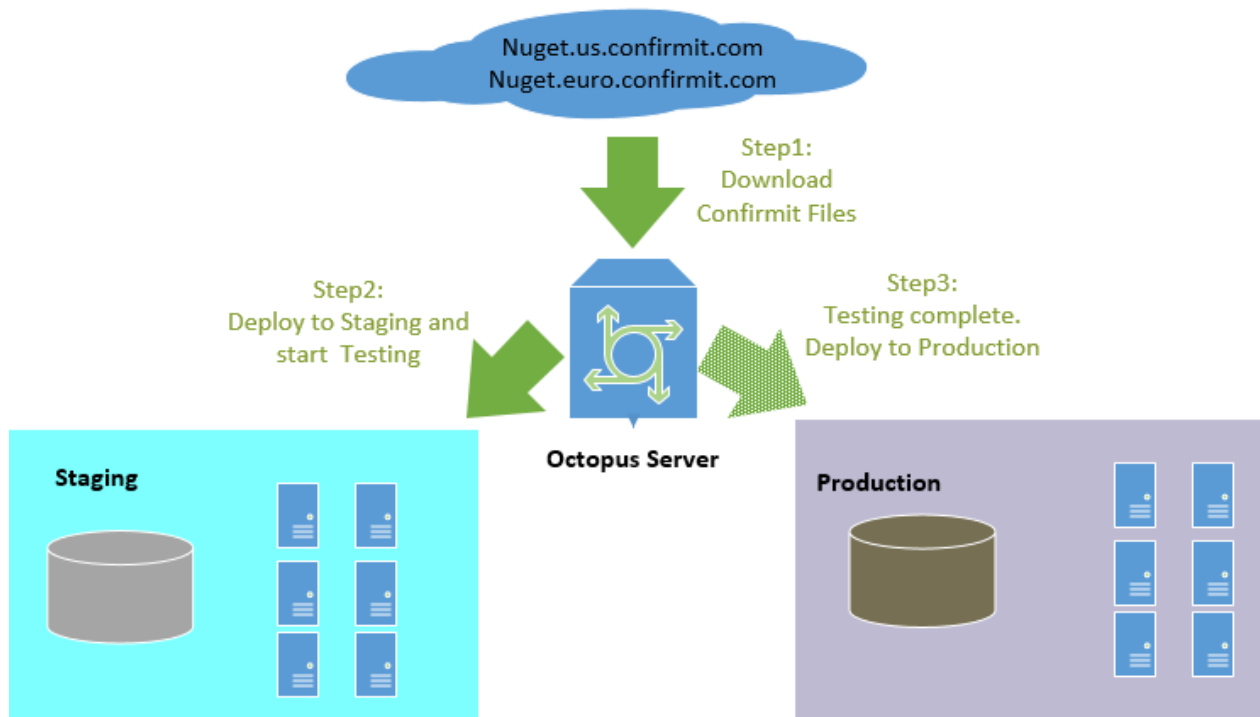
Nuget.us.confirmit.com
Nuget.euro.confirmit.com

Step1:
Download
Confirmit Files

Step2:
Deploy to Staging and start Testing

Step3:
Testing complete.
Deploy to Production

Octopus Server

Staging

Production